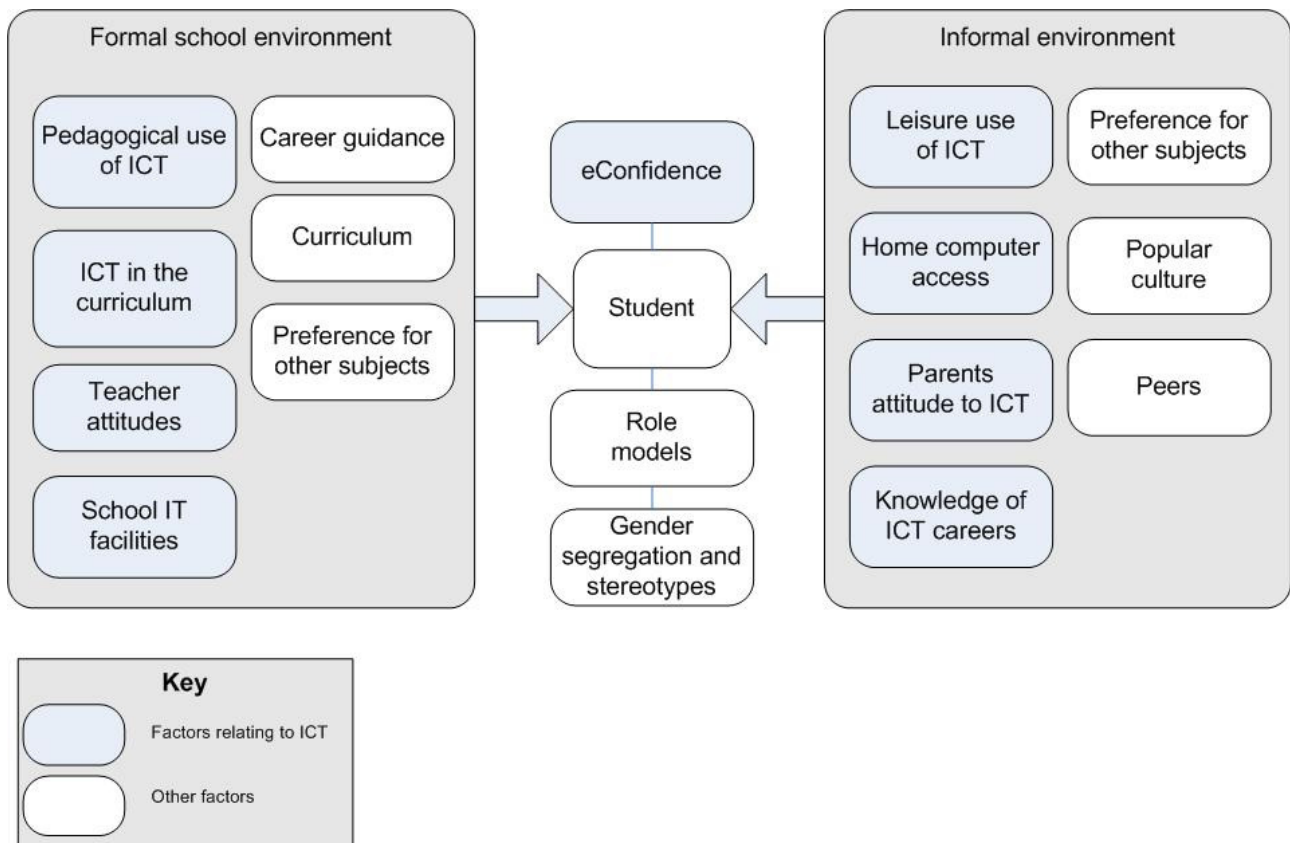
Formal school environment

Pedagogical use of ICT

Career guidance

Curriculum

ICT in the curriculum

Preference for other subjects

Teacher attitudes

School IT facilities

eConfidence

Student

Role models

Gender segregation and stereotypes

Informal environment

Leisure use of ICT

Preference for other subjects

Home computer access

Popular culture

Parents attitude to ICT

Peers

Knowledge of ICT careers

Key

Factors relating to ICT

Other factors